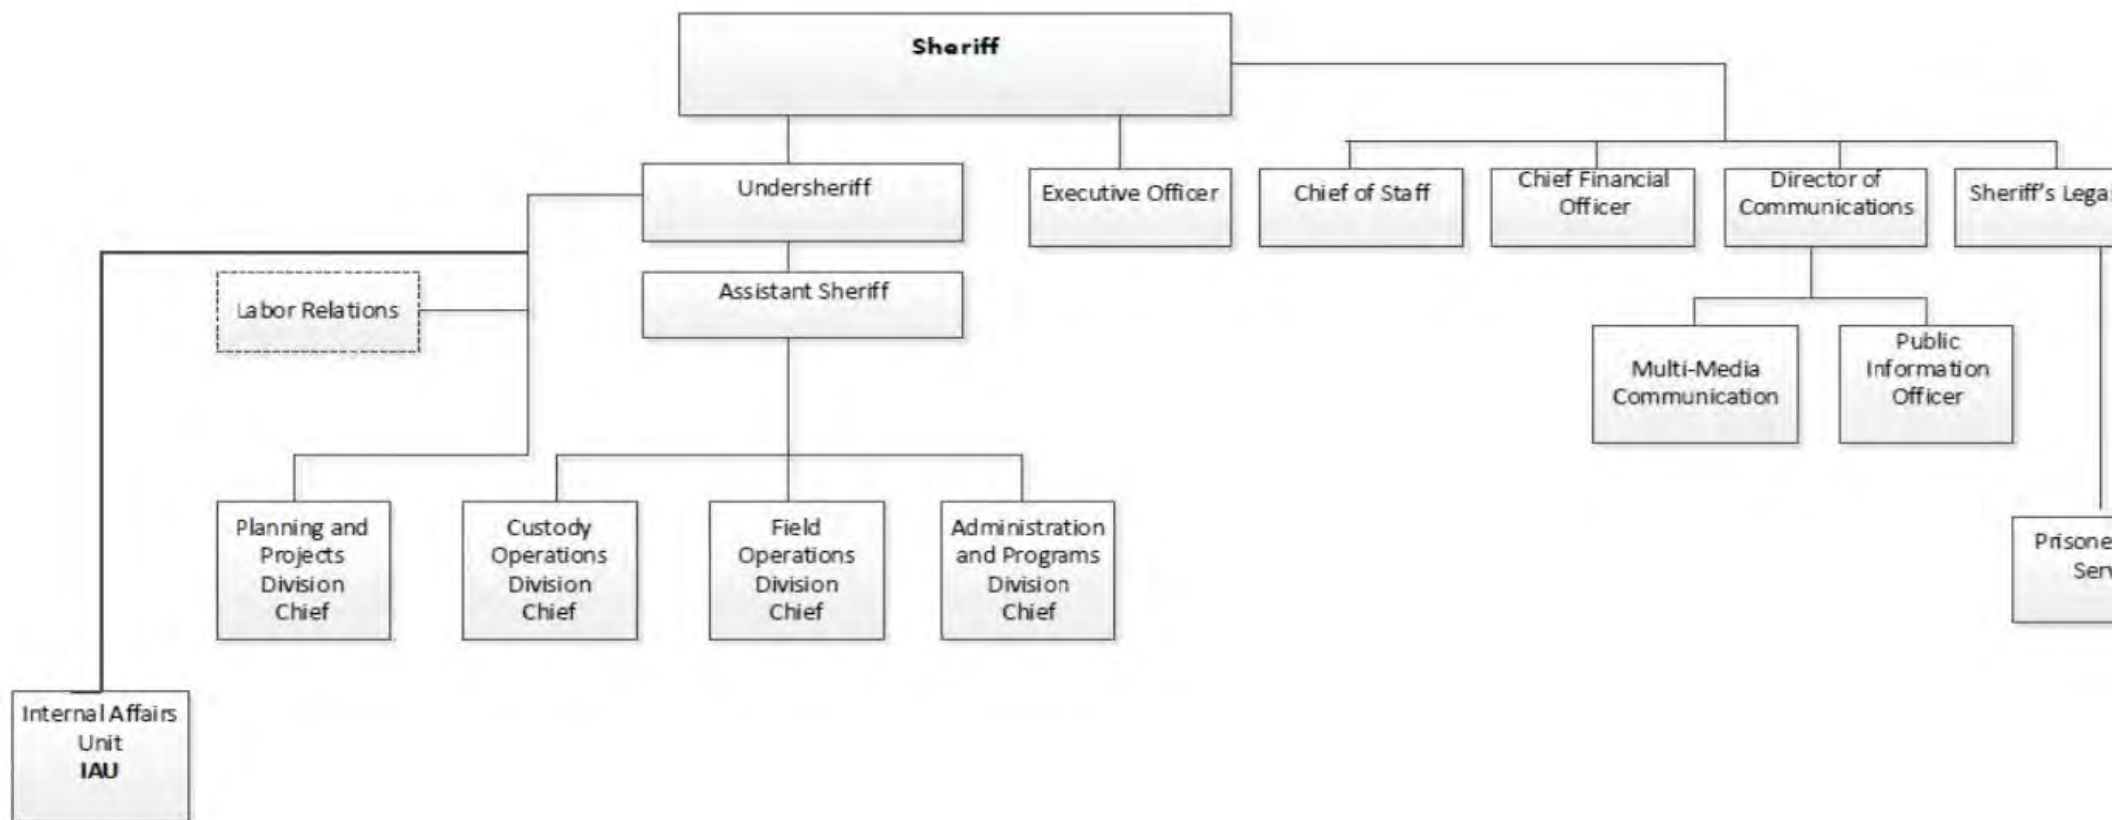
Sheriff

Undersheriff

Executive Officer

Chief of Staff

Chief Financial Officer

Director of Communications

Sheriff's Lega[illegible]

Labor Relations

Assistant Sheriff

Multi-Media Communication

Public Information Officer

Planning and Projects Division Chief

Custody Operations Division Chief

Field Operations Division Chief

Administration and Programs Division Chief

Prisone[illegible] Ser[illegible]

Internal Affairs Unit IAU